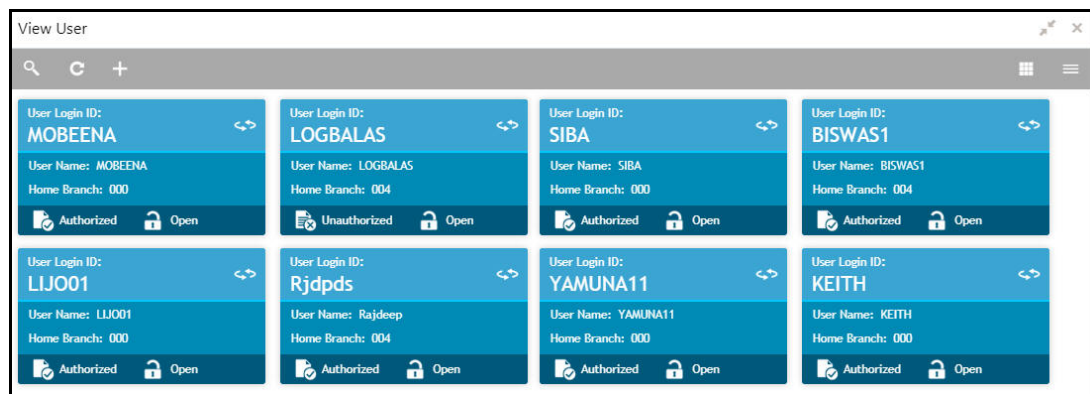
View User

User Login ID:
MOBEENA
User Name: MOBEENA
Home Branch: 000
Authorized Open

User Login ID:
LOGBALAS
User Name: LOGBALAS
Home Branch: 004
Unauthorized Open

User Login ID:
SIBA
User Name: SIBA
Home Branch: 000
Authorized Open

User Login ID:
BISWAS1
User Name: BISWAS1
Home Branch: 004
Authorized Open

User Login ID:
LIJO01
User Name: LIJO01
Home Branch: 000
Authorized Open

User Login ID:
Rjdpds
User Name: Rajdeep
Home Branch: 004
Authorized Open

User Login ID:
YAMUNA11
User Name: YAMUNA11
Home Branch: 000
Authorized Open

User Login ID:
KEITH
User Name: KEITH
Home Branch: 000
Authorized Open